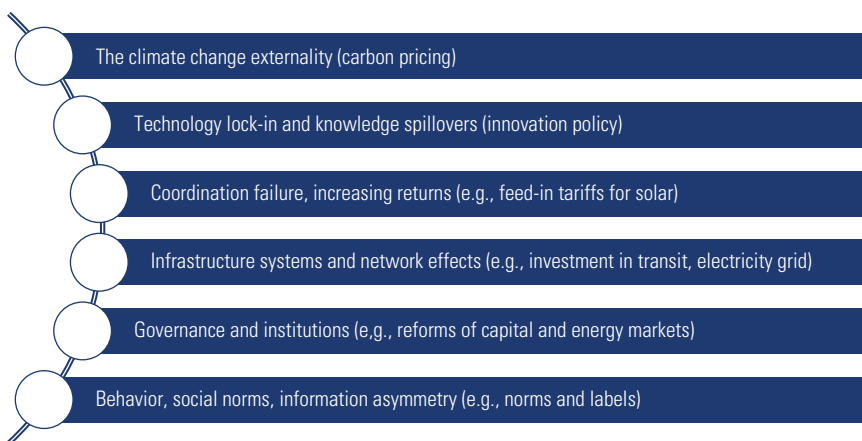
The climate change externality (carbon pricing)

Technology lock-in and knowledge spillovers (innovation policy)

Coordination failure, increasing returns (e.g., feed-in tariffs for solar)

Infrastructure systems and network effects (e.g., investment in transit, electricity grid)

Governance and institutions (e,g., reforms of capital and energy markets)

Behavior, social norms, information asymmetry (e.g., norms and labels)